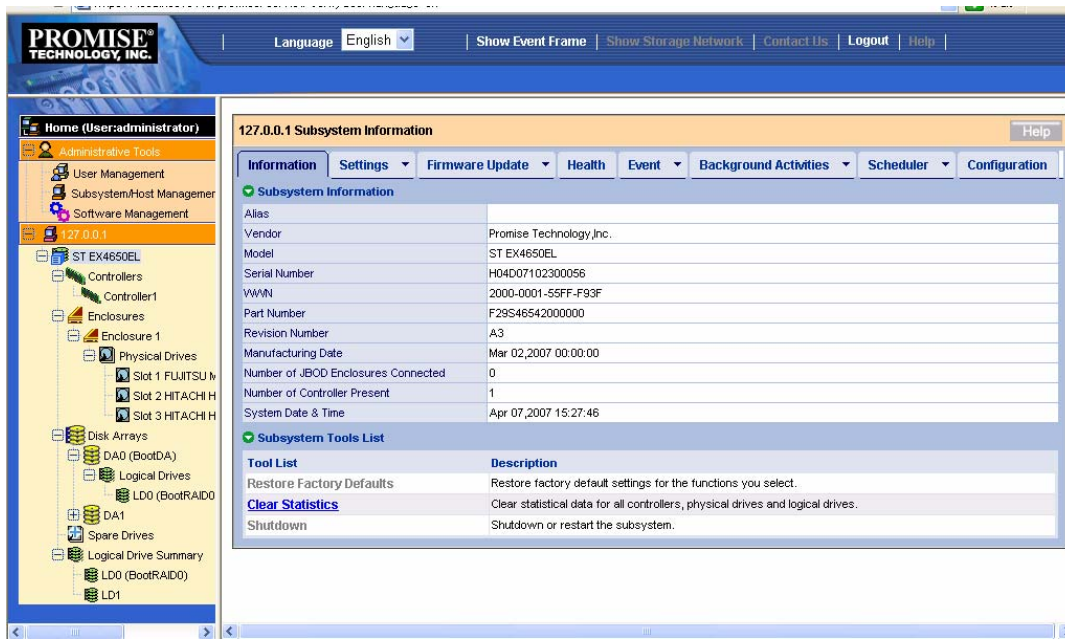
PROMISE® TECHNOLOGY, INC.

Language English | Show Event Frame | Show Storage Network | Contact Us | Logout | Help |

Home (User:administrator)
Administrative Tools
User Management
Subsystem/Host Managemer
Software Management
127.0.0.1
ST EX4650EL
Controllers
Controller1
Enclosures
Enclosure 1
Physical Drives
Slot 1 FUJITSU M
Slot 2 HITACHI H
Slot 3 HITACHI H
Disk Arrays
DA0 (BootDA)
Logical Drives
LD0 (BootRAID0
DA1
Spare Drives
Logical Drive Summary
LD0 (BootRAID0)
LD1

127.0.0.1 Subsystem Information
Help

Information | Settings | Firmware Update | Health | Event | Background Activities | Scheduler | Configuration

Subsystem Information

| | |
|---|---|
| Alias | |
| Vendor | Promise Technology,Inc. |
| Model | ST EX4650EL |
| Serial Number | H04D07102300056 |
| WWN | 2000-0001-55FF-F93F |
| Part Number | F29S46542000000 |
| Revision Number | A3 |
| Manufacturing Date | Mar 02,2007 00:00:00 |
| Number of JBOD Enclosures Connected | 0 |
| Number of Controller Present | 1 |
| System Date & Time | Apr 07,2007 15:27:46 |

Subsystem Tools List

| Tool List | Description |
|---|---|
| Restore Factory Defaults | Restore factory default settings for the functions you select. |
| Clear Statistics | Clear statistical data for all controllers, physical drives and logical drives. |
| Shutdown | Shutdown or restart the subsystem. |